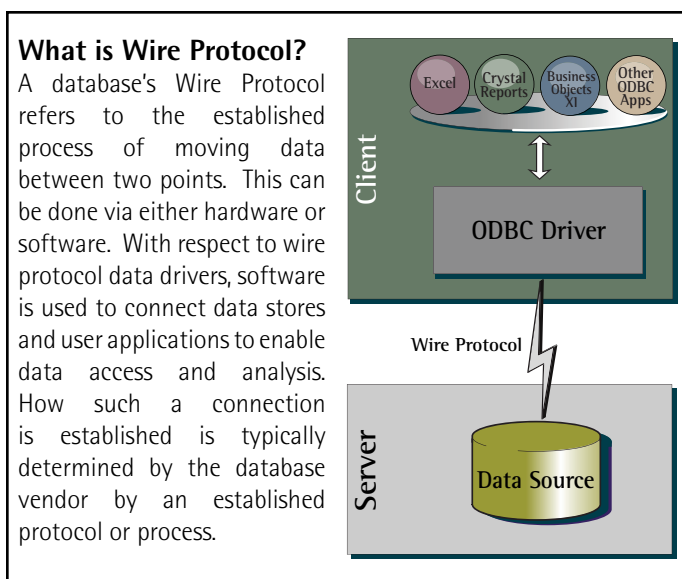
What is Wire Protocol?

A database's Wire Protocol refers to the established process of moving data between two points. This can be done via either hardware or software. With respect to wire protocol data drivers, software is used to connect data stores and user applications to enable data access and analysis. How such a connection is established is typically determined by the database vendor by an established protocol or process.

Excel

Crystal Reports

Business Objects XI

Other ODBC Apps

Client

ODBC Driver

Wire Protocol

Server

Data Source